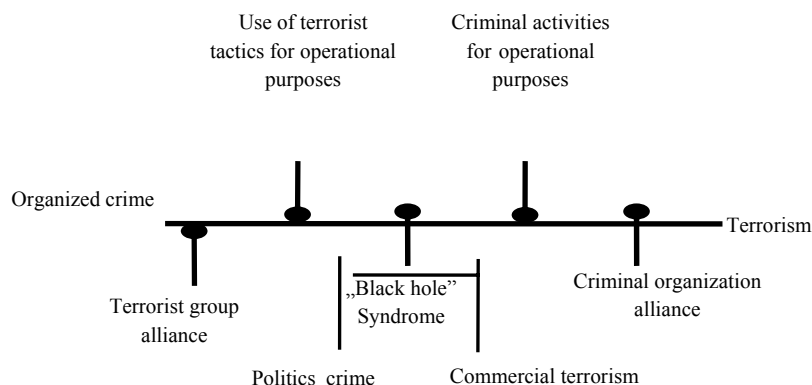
Use of terrorist tactics for operational purposes

Criminal activities for operational purposes

Organized crime

Terrorism

Terrorist group alliance

„Black hole" Syndrome

Criminal organization alliance

Politics crime

Commercial terrorism